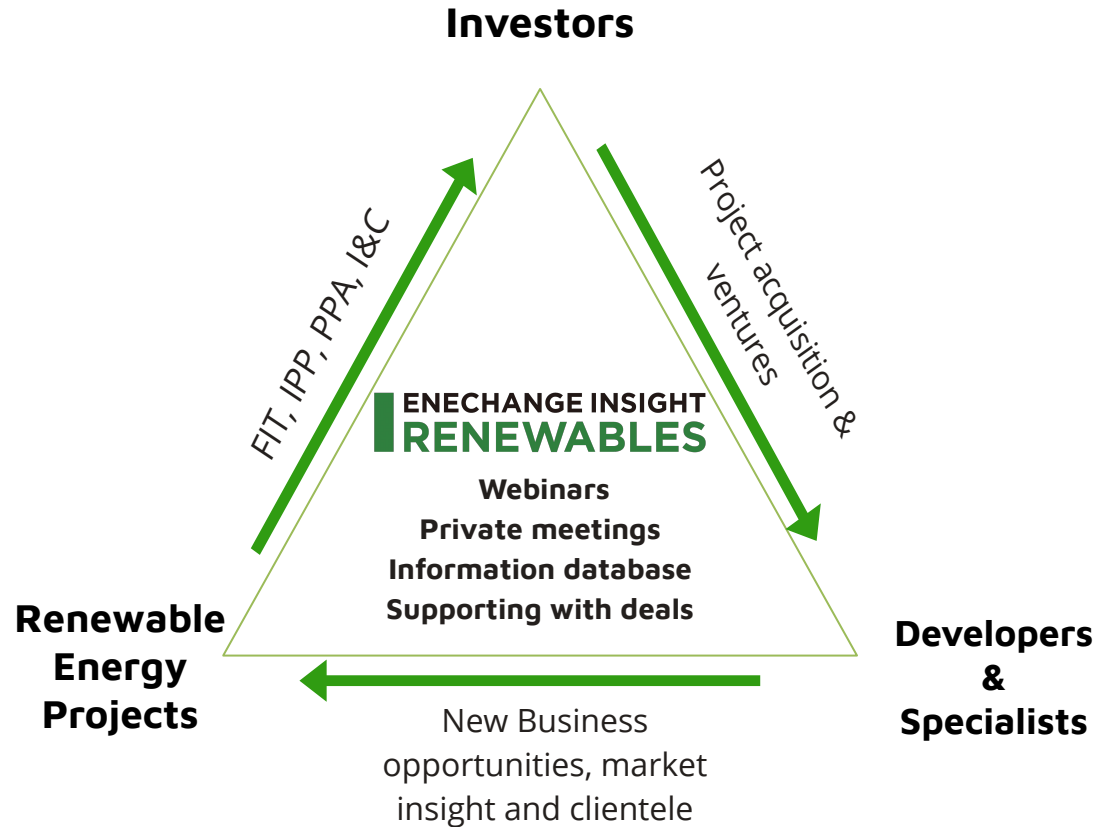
Investors

FIT, IPP, PPA, I&C

Project acquisition & ventures

ENECHANGE INSIGHT
RENEWABLES

Webinars
Private meetings
Information database
Supporting with deals

Renewable Energy Projects

Developers & Specialists

New Business opportunities, market insight and clientele